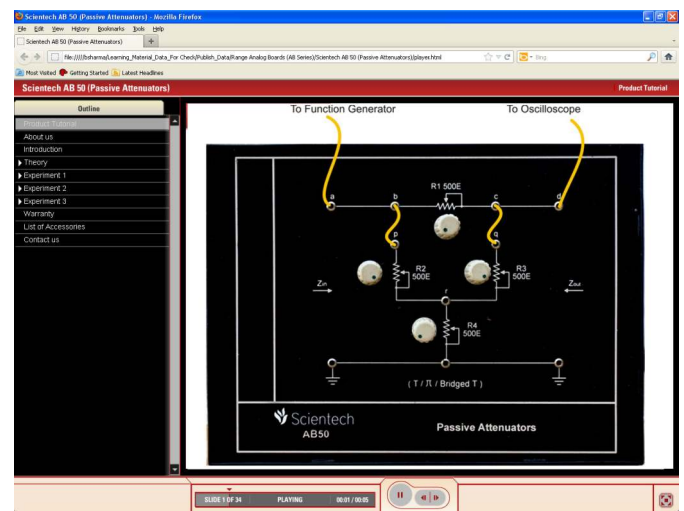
Scientech AB 50 (Passive Attenuators) - Mozilla Firefox
File Edit View History Bookmarks Tools Help
Scientech AB 50 (Passive Attenuators)
file:///D:/bsharma/Learning_Material_Data_For Check/Publish_Data/Range Analog Boards (AB Series)/Scientech AB 50 (Passive Attenuators)/player.html
Bing
Most Visited Getting Started Latest Headlines
Scientech AB 50 (Passive Attenuators)
Product Tutorial
Outline
Product Tutorial
About us
Introduction
Theory
Experiment 1
Experiment 2
Experiment 3
Warranty
List of Accessories
Contact us

To Function Generator
To Oscilloscope
a
b
R1 500E
c
d
p
q
Zin
R2 500E
R3 500E
Zout
r
R4 500E
( T / Π / Bridged T )
Scientech
AB50
Passive Attenuators

SLIDE 1 OF 34
PLAYING
00:01 / 00:05